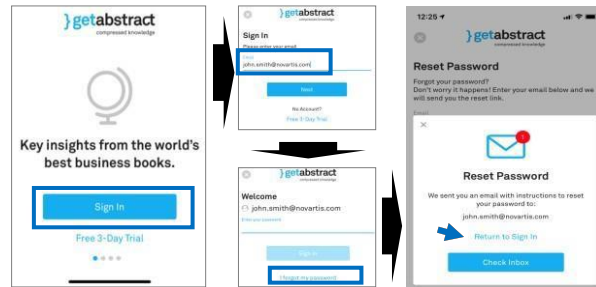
}getabstract
compressed knowledge

Key insights from the world's best business books.

Sign In

Free 3-Day Trial

}getabstract
compressed knowledge

Sign In
Please enter your email

Email
john.smith@novartis.com

Next

No Account?
Free 3-Day Trial

}getabstract
compressed knowledge

Welcome
john.smith@novartis.com

Enter your password

Sign In

I forgot my password

12:25

}getabstract
compressed knowledge

Reset Password

Forgot your password?
Don't worry it happens! Enter your email below and we will send you the reset link.

Reset Password

We sent you an email with instructions to reset your password to:

john.smith@novartis.com

Return to Sign In

Check Inbox